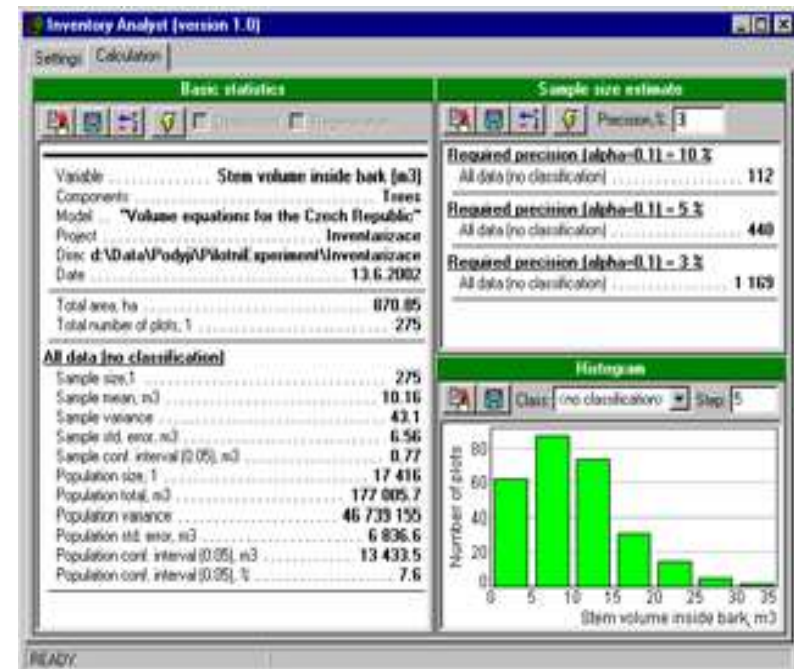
Inventory Analyst (version 1.0)

Settings Calculation

Basic statistics

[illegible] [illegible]

Variable Stem volume inside bark [m3]
Components Trees
Model "Volume equations for the Czech Republic"
Project Inventarizace
Disc d:\Data\Podyji\PilotniExperiment\Inventarizace
Date 13.6.2002

Total area, ha 870.85
Total number of plots, 1 275

All data (no classification)
Sample size,1 275
Sample mean, m3 10.16
Sample variance 43.1
Sample std. error, m3 6.56
Sample conf. interval (0.05), m3 0.77
Population size, 1 17 416
Population total, m3 177 005.7
Population variance 46 739 155
Population std. error, m3 6 836.6
Population conf. interval (0.05), m3 13 433.5
Population conf. interval (0.05), % 7.6

Sample size estimate

Precision,% 3

Required precision (alpha=0.1) = 10 %
All data (no classification) 112

Required precision (alpha=0.1) = 5 %
All data (no classification) 440

Required precision (alpha=0.1) = 3 %
All data (no classification) 1 169

Histogram

Class: (no classification) Step: 5

Number of plots
80
60
40
20
0
0 5 10 15 20 25 30 35
Stem volume inside bark, m3

READY